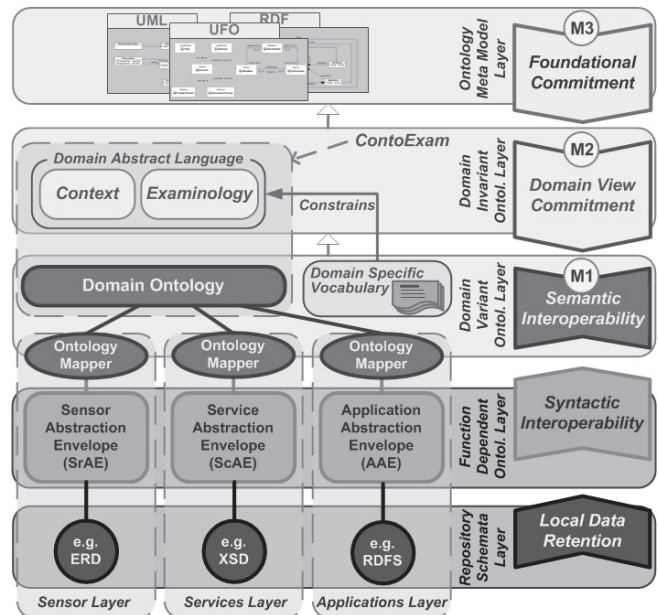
UML
RDF
UFO

Ontology Meta Model Layer

M3
Foundational Commitment

ContoExam

Domain Abstract Language
Context
Examinology

Constrains

Domain Invariant Ontol. Layer

M2
Domain View Commitment

Domain Ontology

Domain Specific Vocabulary

Domain Variant Ontol. Layer

M1
Semantic Interoperability

Ontology Mapper
Ontology Mapper
Ontology Mapper

Sensor Abstraction Envelope (SrAE)
Service Abstraction Envelope (ScAE)
Application Abstraction Envelope (AAE)

Function Dependent Ontol. Layer

Syntactic Interoperability

e.g. ERD
e.g. XSD
e.g. RDFS

Repository Schemata Layer

Local Data Retention

Sensor Layer
Services Layer
Applications Layer